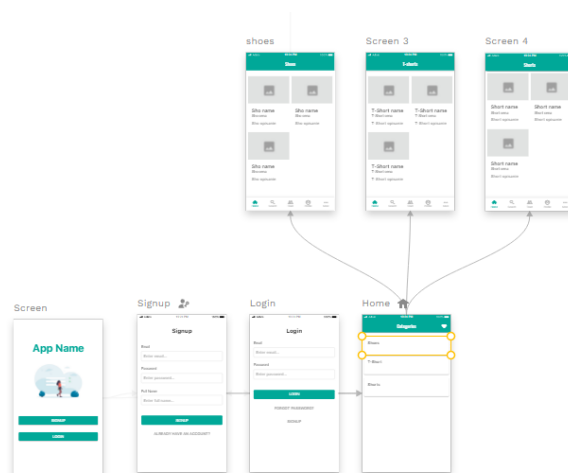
shoes

Screen 3

Screen 4

Shoes

Sho name

Sho name

Sho name

T-shirts

T-Short name

T-Short name

T-Short name

Shorts

Short name

Short name

Short name

Screen

App Name

SIGNUP

LOGIN

Signup

Signup

Email

Enter email...

Password

Enter password...

Full Name

Enter full name...

SIGNUP

ALREADY HAVE AN ACCOUNT?

Login

Login

Email

Enter email...

Password

Enter password...

LOGIN

FORGOT PASSWORD?

SIGNUP

Home

Categories

Shoes

T-Shirt

Shorts